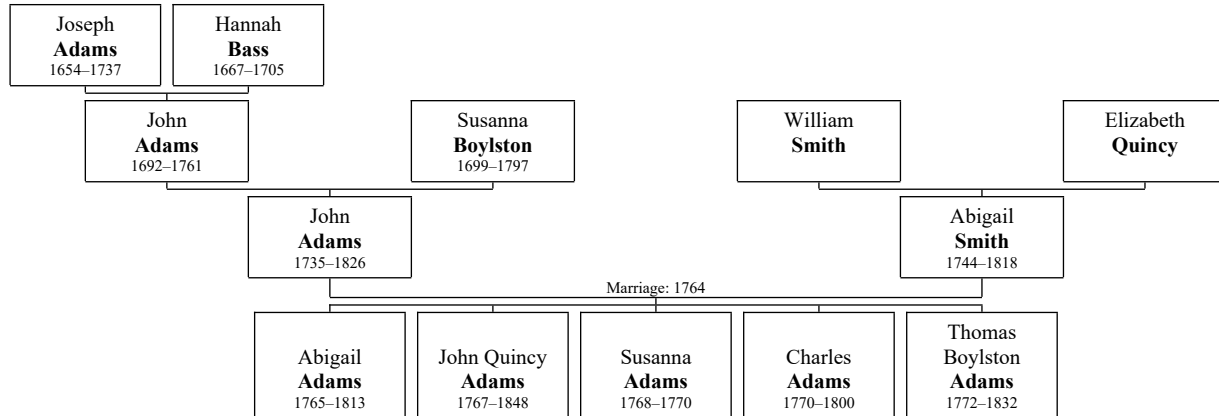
Joseph
**Adams**
1654–1737

Hannah
**Bass**
1667–1705

John
**Adams**
1692–1761

Susanna
**Boylston**
1699–1797

William
**Smith**

Elizabeth
**Quincy**

John
**Adams**
1735–1826

Abigail
**Smith**
1744–1818

Marriage: 1764

Abigail
**Adams**
1765–1813

John Quincy
**Adams**
1767–1848

Susanna
**Adams**
1768–1770

Charles
**Adams**
1770–1800

Thomas
Boylston
**Adams**
1772–1832